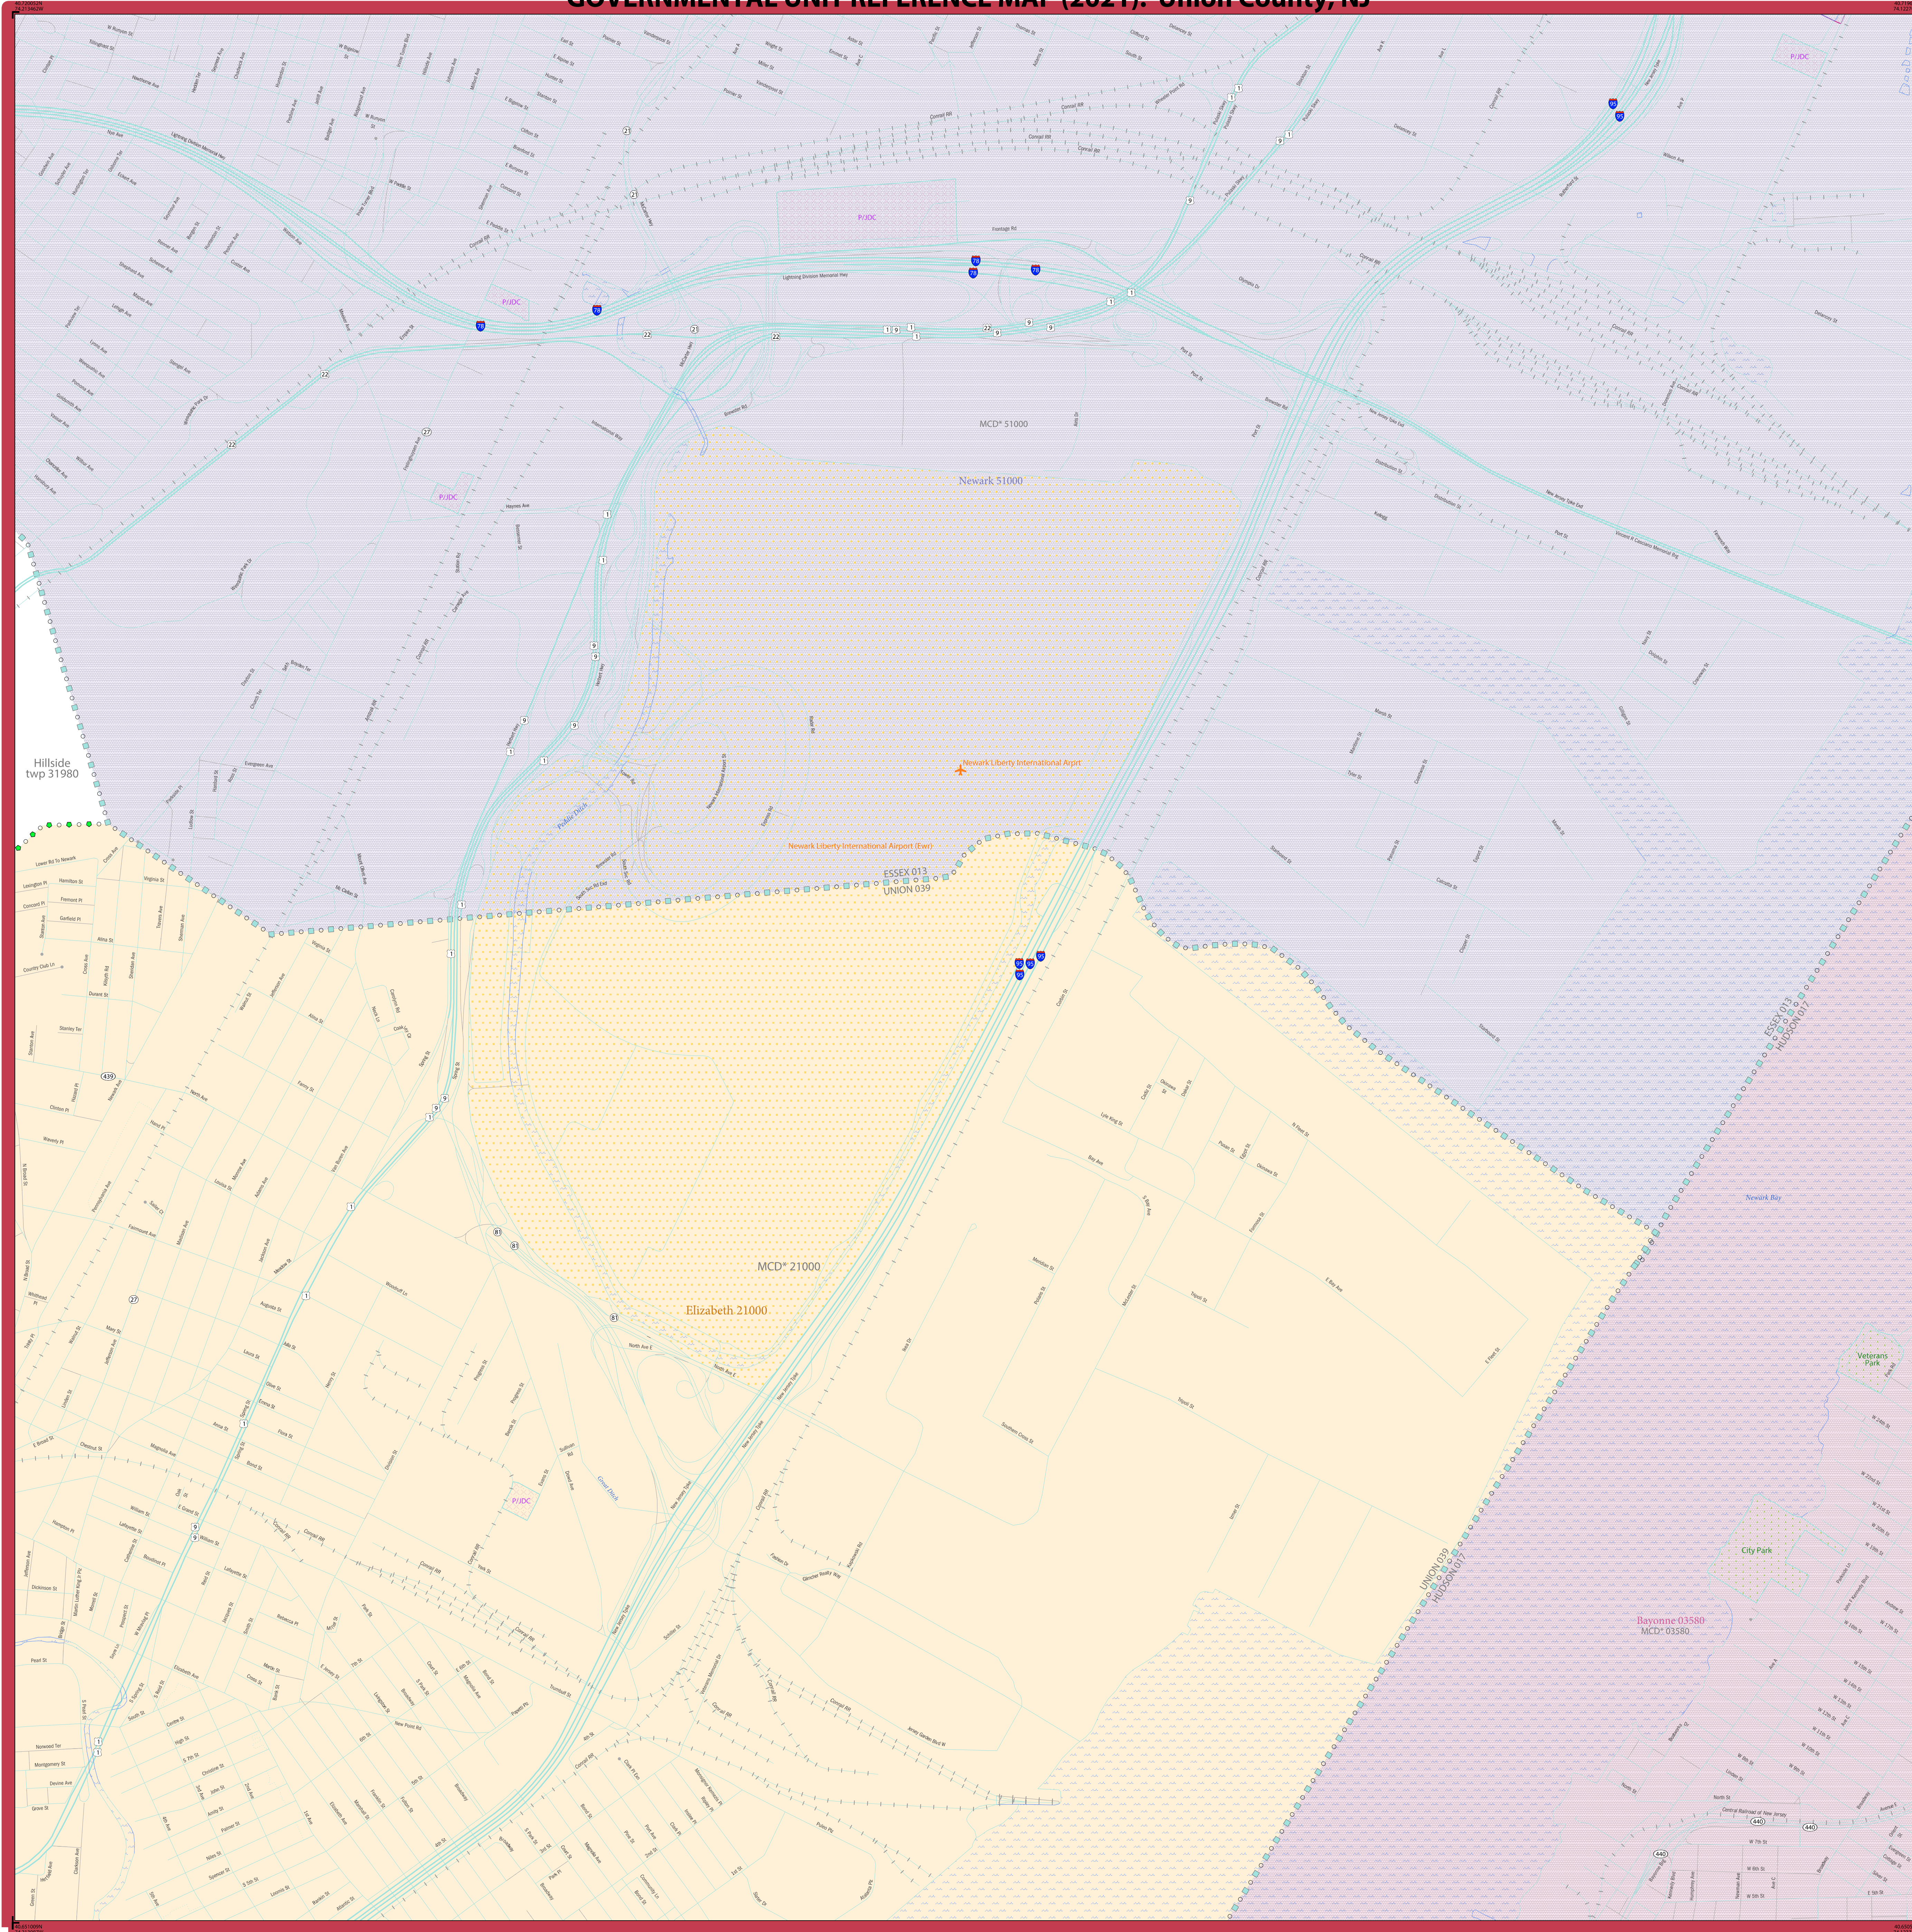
GOVERNMENTAL UNIT REFERENCE MAP (2021): Union County, NJ

P/JDC

P/JDC

P/JDC

P/JDC

MCD* 51000

Newark 51000

Hillside
twp 31980

Newark Liberty International Airpt

Newark Liberty International Airport (Ewr)

ESSEX 013
UNION 039

ESSEX 013
HUDSON 017

Newark Bay

MCD* 21000

Elizabeth 21000

Veterans Park

City Park

UNION 039
HUDSON 017

Bayonne 03580
MCD* 03580

P/JDC

Lightning Division Memorial Hwy

Frontage Rd

Conrail RR

Brewster Rd

Haynes Ave

International Way

Port St

Distribution St

New Jersey Tpke Ext

Peoples Ditch

Grand Ditch

North Ave E

Bay Ave

E Bay Ave

Trumbull St

Jersey Gardens Blvd W

Central Railroad of New Jersey

Lower Rd To Newark

Hamilton St

Lexington Pl

Virginia St

Evergreen Ave

Mc Clellan St

Country Club Ln

Broad St

Elizabeth Ave

Newark Ave

New Point Rd

Chestnut St

Magnolia Ave

Grove St

Pearl St

Norwood Ter

Montgomery St

Devine Ave

North St

W 7th St

W 8th St

W 9th St

W 5th St

1

9

22

21

27

78

95

81

439

440